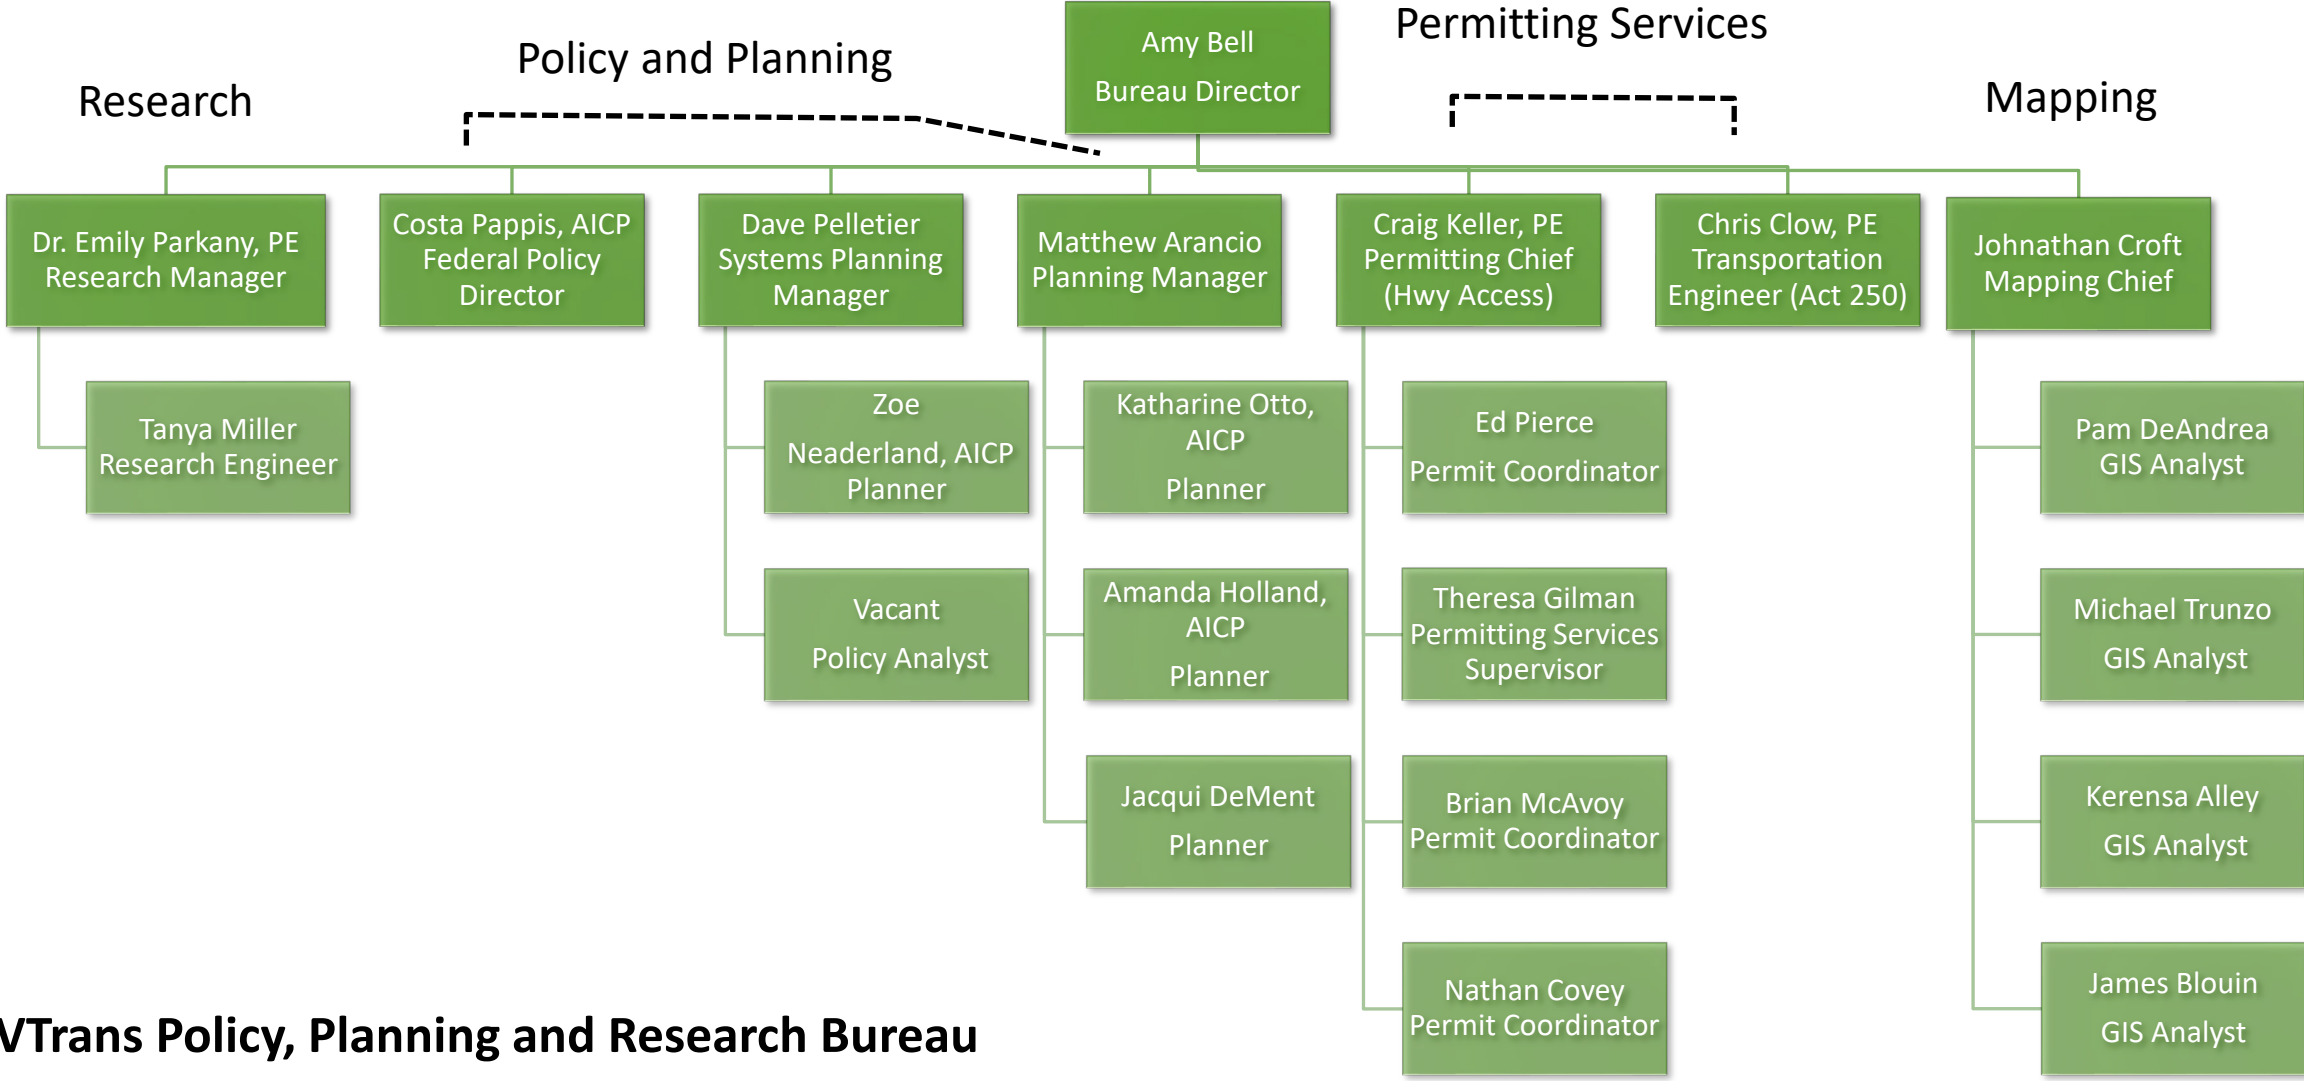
Amy Bell
Bureau Director

Research

Policy and Planning

Permitting Services

Mapping

Dr. Emily Parkany, PE
Research Manager

Tanya Miller
Research Engineer

Costa Pappis, AICP
Federal Policy
Director

Dave Pelletier
Systems Planning
Manager

Zoe
Neaderland, AICP
Planner

Vacant
Policy Analyst

Matthew Arancio
Planning Manager

Katharine Otto,
AICP
Planner

Amanda Holland,
AICP
Planner

Jacqui DeMent
Planner

Craig Keller, PE
Permitting Chief
(Hwy Access)

Ed Pierce
Permit Coordinator

Theresa Gilman
Permitting Services
Supervisor

Brian McAvoy
Permit Coordinator

Nathan Covey
Permit Coordinator

Chris Clow, PE
Transportation
Engineer (Act 250)

Johnathan Croft
Mapping Chief

Pam DeAndrea
GIS Analyst

Michael Trunzo
GIS Analyst

Kerensa Alley
GIS Analyst

James Blouin
GIS Analyst

VTrans Policy, Planning and Research Bureau